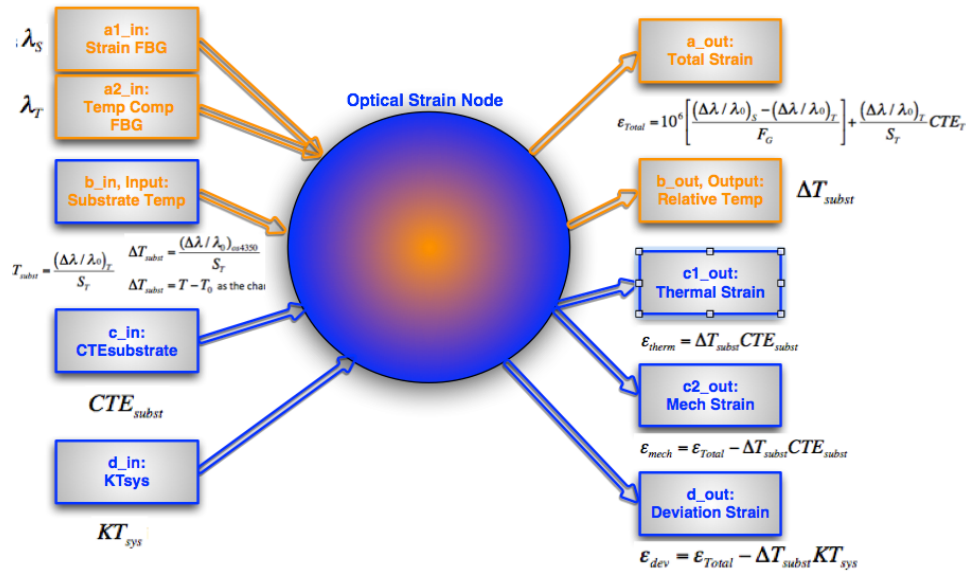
$\lambda_S$

a1_in:
Strain FBG

$\lambda_T$

a2_in:
Temp Comp FBG

b_in, Input:
Substrate Temp

$T_{subst} = \frac{(\Delta\lambda/\lambda_0)_T}{S_T}$

$\Delta T_{subst} = \frac{(\Delta\lambda/\lambda_0)_{os4350}}{S_T}$

$\Delta T_{subst} = T - T_0$ as the char

c_in:
CTEsubstrate

$CTE_{subst}$

d_in:
KTsys

$KT_{sys}$

Optical Strain Node

a_out:
Total Strain

$\varepsilon_{Total} = 10^6\left[\frac{(\Delta\lambda/\lambda_0)_S - (\Delta\lambda/\lambda_0)_T}{F_G}\right] + \frac{(\Delta\lambda/\lambda_0)_T}{S_T}CTE_T$

b_out, Output:
Relative Temp

$\Delta T_{subst}$

c1_out:
Thermal Strain

$\varepsilon_{therm} = \Delta T_{subst} CTE_{subst}$

c2_out:
Mech Strain

$\varepsilon_{mech} = \varepsilon_{Total} - \Delta T_{subst} CTE_{subst}$

d_out:
Deviation Strain

$\varepsilon_{dev} = \varepsilon_{Total} - \Delta T_{subst} KT_{sys}$